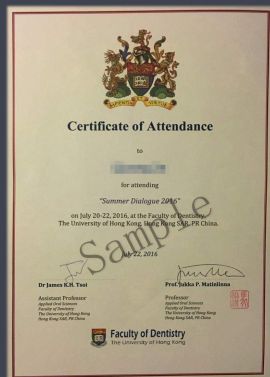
SAPIENTIA ET VIRTUS

Certificate of Attendance

to

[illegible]

for attending

"Summer Dialogue 2016"

on July 20-22, 2016, at the Faculty of Dentistry, The University of Hong Kong, Hong Kong SAR, PR China.

July 22, 2016

Sample

Dr James K.H. Tsoi
Assistant Professor
Applied Oral Sciences
Faculty of Dentistry
The University of Hong Kong
Hong Kong SAR, PR China

Prof. Jukka P. Matinlinna
Professor
Applied Oral Sciences
Faculty of Dentistry
The University of Hong Kong
Hong Kong SAR, PR China

Faculty of Dentistry
The University of Hong Kong